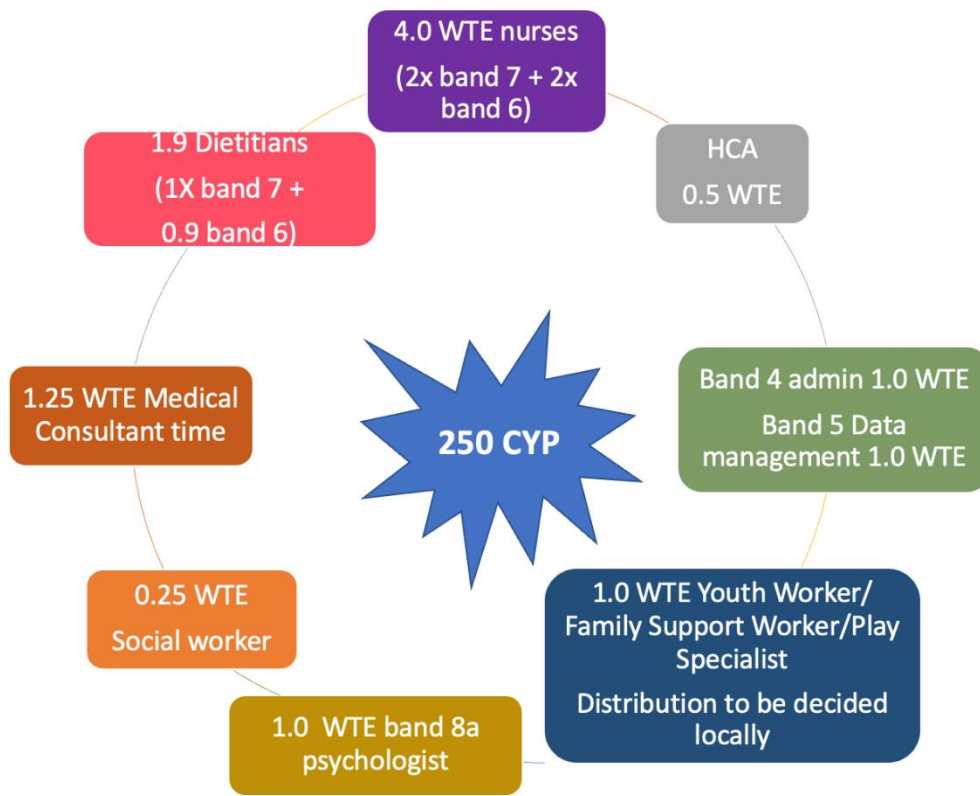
4.0 WTE nurses
(2x band 7 + 2x band 6)

HCA
0.5 WTE

Band 4 admin 1.0 WTE
Band 5 Data management 1.0 WTE

1.0 WTE Youth Worker/ Family Support Worker/Play Specialist
Distribution to be decided locally

1.0 WTE band 8a psychologist

0.25 WTE
Social worker

1.25 WTE Medical Consultant time

1.9 Dietitians
(1X band 7 + 0.9 band 6)

250 CYP